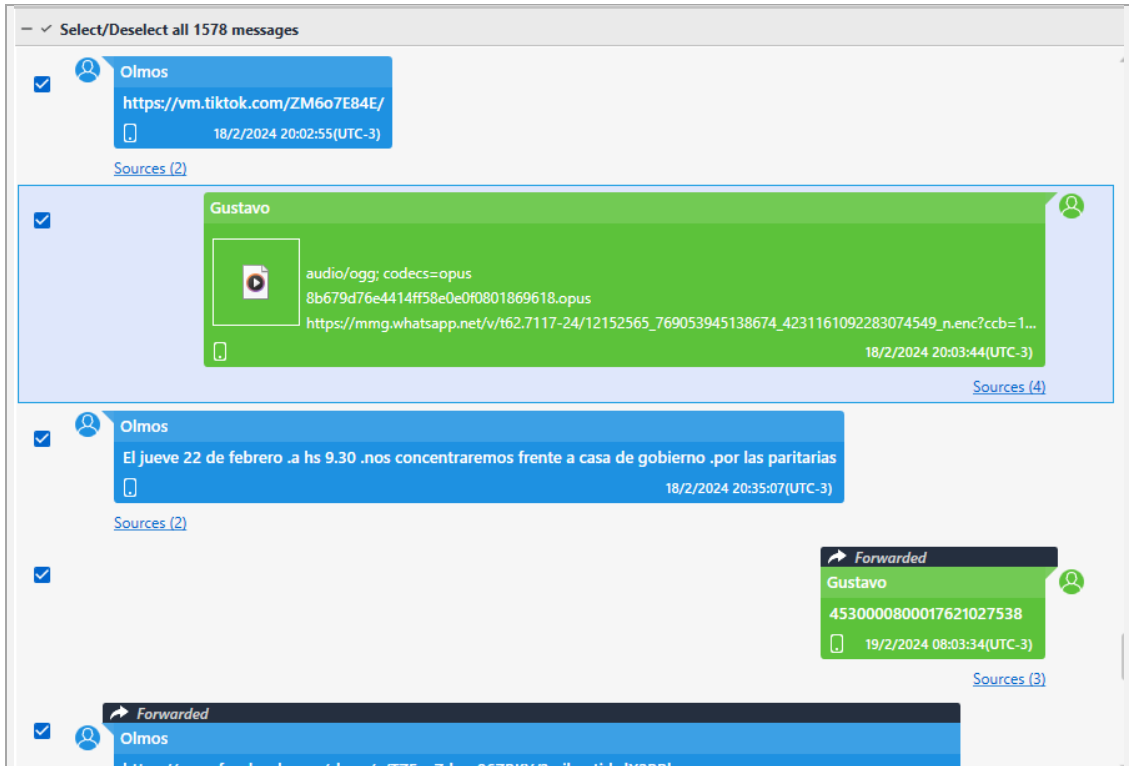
Select/Deselect all 1578 messages

Olmos
https://vm.tiktok.com/ZM6o7E84E/
18/2/2024 20:02:55(UTC-3)
Sources (2)

Gustavo
audio/ogg; codecs=opus
8b679d76e4414ff58e0e0f0801869618.opus
https://mmg.whatsapp.net/v/t62.7117-24/12152565_769053945138674_423116109228307454​9_n.enc?ccb=1...
18/2/2024 20:03:44(UTC-3)
Sources (4)

Olmos
El jueve 22 de febrero .a hs 9.30 .nos concentraremos frente a casa de gobierno .por las paritarias
18/2/2024 20:35:07(UTC-3)
Sources (2)

Forwarded
Gustavo
4530000800017621027538
19/2/2024 08:03:34(UTC-3)
Sources (3)

Forwarded
Olmos
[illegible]